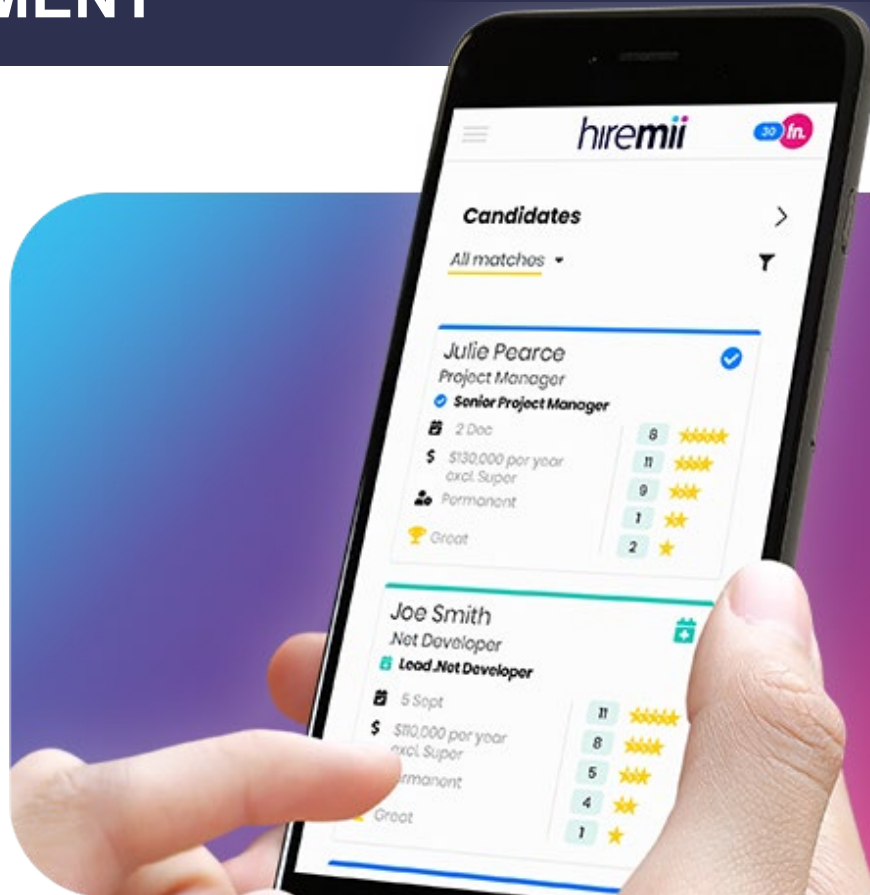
MENT

hiremii

30 fn.

Candidates

All matches

Julie Pearce
Project Manager
Senior Project Manager
2 Dec
$130,000 per year excl. Super
Permanent
Great

| 8 | ★★★★★ |
|---|---|
| 11 | ★★★★ |
| 9 | ★★★ |
| 1 | ★★ |
| 2 | ★ |

Joe Smith
.Net Developer
Lead .Net Developer
5 Sept
$110,000 per year excl. Super
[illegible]rmanent
Great

| 11 | ★★★★★ |
|---|---|
| 8 | ★★★★ |
| 5 | ★★★ |
| 4 | ★★ |
| 1 | ★ |